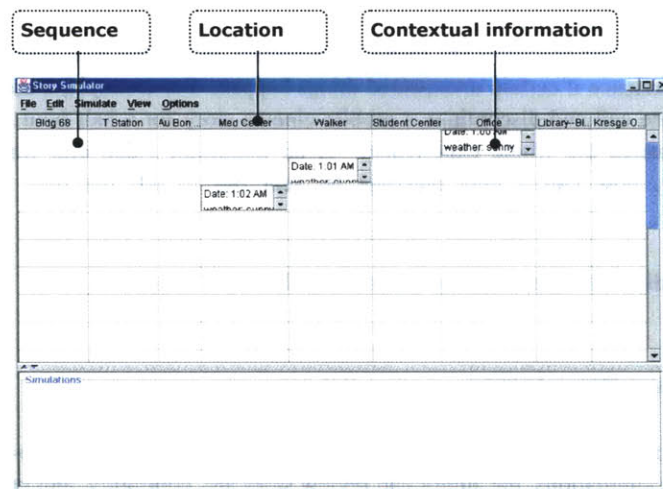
Sequence

Location

Contextual information

Story Simulator

File Edit Simulate View Options

| Bldg 68 | T Station | Au Bon | Med Center | Walker | Student Center | Office | Library--Bl... | Kresge O... |
|---|---|---|---|---|---|---|---|---|
| | | | | | | Date: 1:00 AM weather: sunny | | |
| | | | | Date: 1:01 AM weather: sunny | | | | |
| | | | Date: 1:02 AM weather: sunny | | | | | |

Simulations